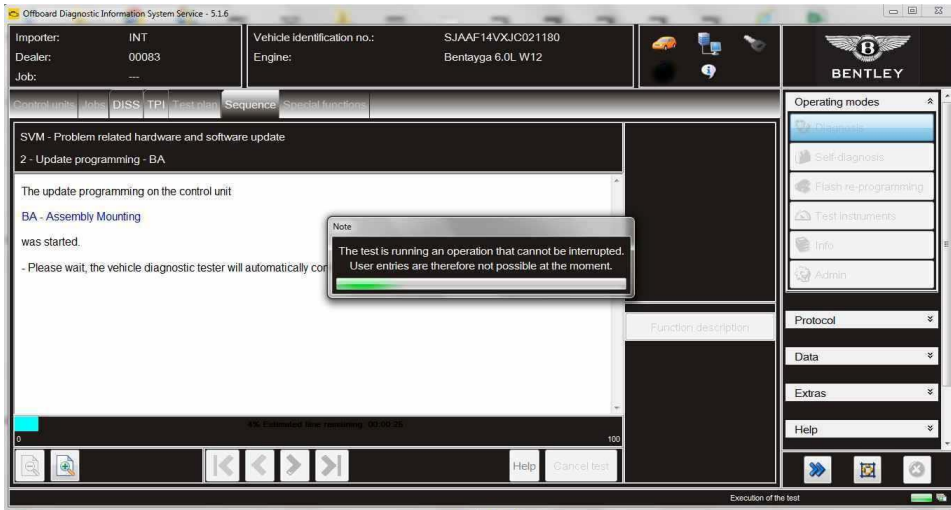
Offboard Diagnostic Information System Service - 5.1.6

Importer: INT
Dealer: 00083
Job: ---

Vehicle identification no.: SJAAF14VXJC021180
Engine: Bentayga 6.0L W12

BENTLEY

Control units Jobs DISS TPI Test plan Sequence Special functions

SVM - Problem related hardware and software update
2 - Update programming - BA

The update programming on the control unit

BA - Assembly Mounting

was started.

- Please wait, the vehicle diagnostic tester will automatically co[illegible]

Note
The test is running an operation that cannot be interrupted. User entries are therefore not possible at the moment.

Function description

4% Estimated time remaining: 00:02:25
0
100

Help Cancel test

Operating modes
Diagnosis
Self-diagnosis
Flash re-programming
Test instruments
Info
Admin

Protocol
Data
Extras
Help

Execution of the test